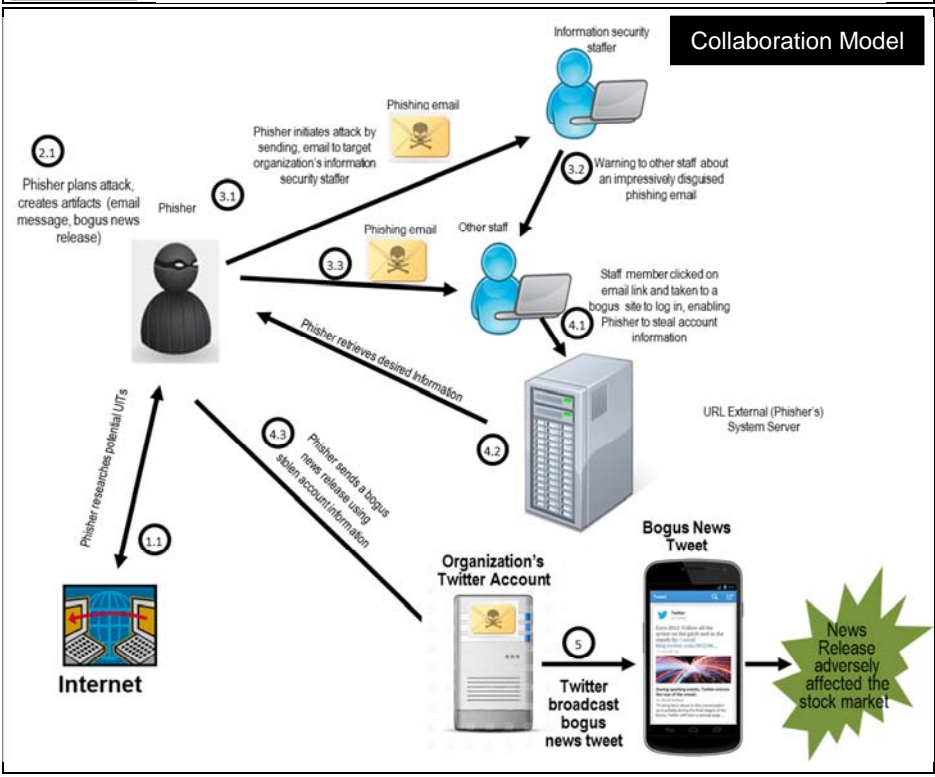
Collaboration Model

Information security staffer

Phishing email

Phisher initiates attack by sending, email to target organization's information security staffer

2.1

Phisher plans attack, creates artifacts (email message, bogus news release)

Phisher

3.1

3.2

Warning to other staff about an impressively disguised phishing email

Phishing email

Other staff

3.3

Staff member clicked on email link and taken to a bogus site to log in, enabling Phisher to steal account information

4.1

Phisher retrieves desired information

URL External (Phisher's) System Server

4.2

4.3

Phisher sends a bogus news release using stolen account information

Phisher researches potential UITs

1.1

Internet

Organization's Twitter Account

Bogus News Tweet

5

Twitter broadcast bogus news tweet

News Release adversely affected the stock market